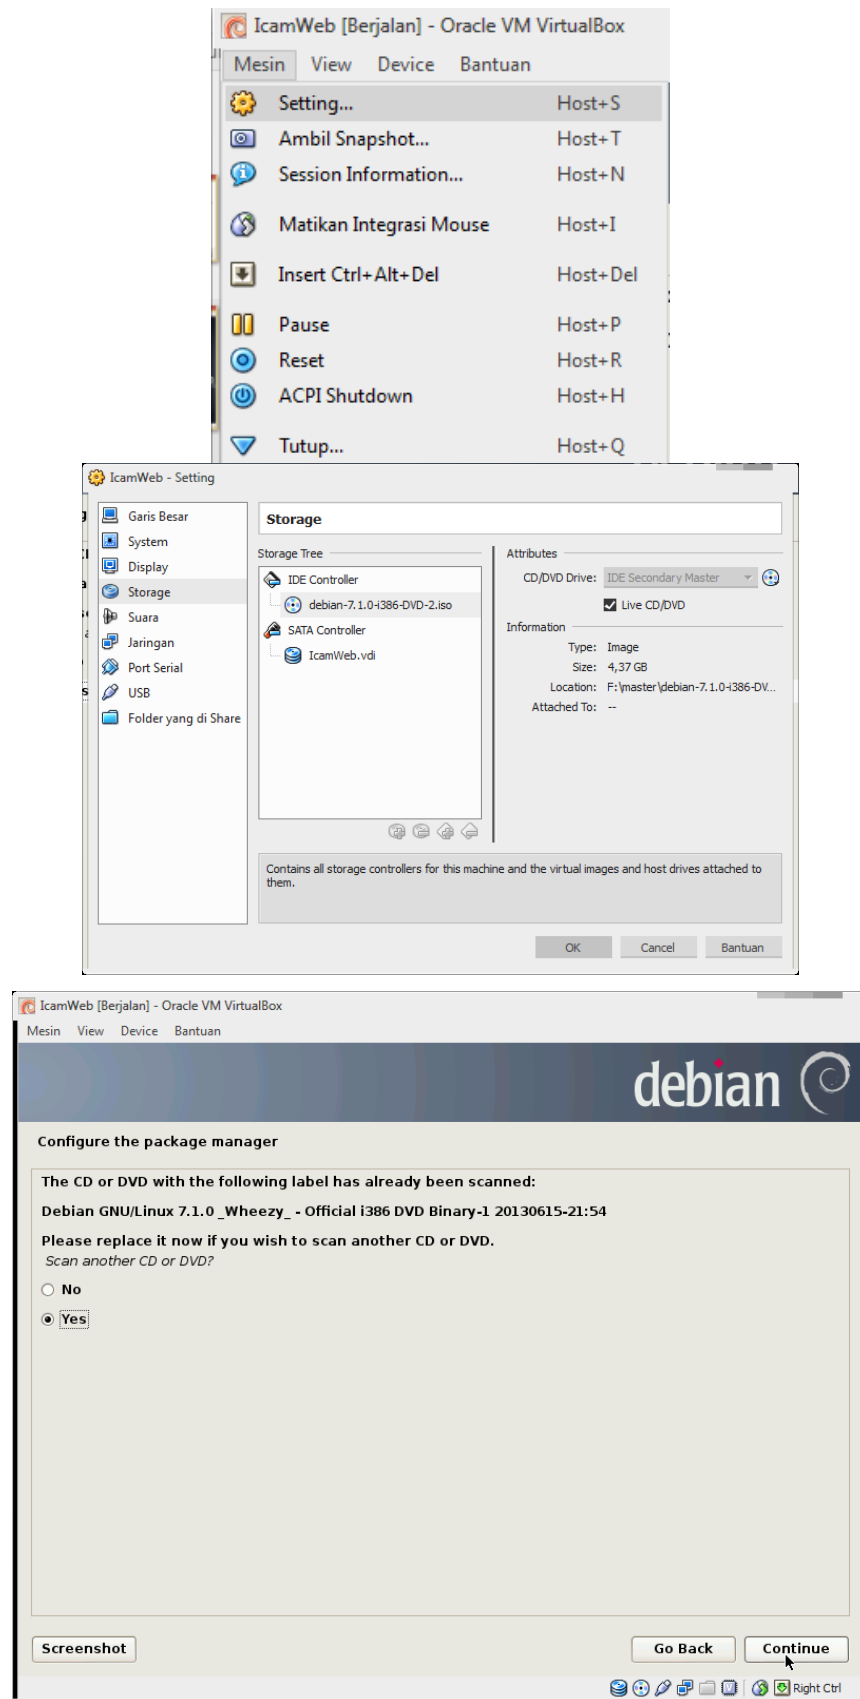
IcamWeb [Berjalan] - Oracle VM VirtualBox

Mesin View Device Bantuan

Setting... Host+S
Ambil Snapshot... Host+T
Session Information... Host+N
Matikan Integrasi Mouse Host+I
Insert Ctrl+Alt+Del Host+Del
Pause Host+P
Reset Host+R
ACPI Shutdown Host+H
Tutup... Host+Q

IcamWeb - Setting

Garis Besar
System
Display
Storage
Suara
Jaringan
Port Serial
USB
Folder yang di Share

Storage

Storage Tree
IDE Controller
debian-7.1.0-i386-DVD-2.iso
SATA Controller
IcamWeb.vdi

Attributes
CD/DVD Drive: IDE Secondary Master
Live CD/DVD

Information
Type: Image
Size: 4,37 GB
Location: F:\master\debian-7.1.0-i386-DV...
Attached To: --

Contains all storage controllers for this machine and the virtual images and host drives attached to them.

OK Cancel Bantuan

IcamWeb [Berjalan] - Oracle VM VirtualBox

Mesin View Device Bantuan

debian

Configure the package manager

The CD or DVD with the following label has already been scanned:

Debian GNU/Linux 7.1.0 _Wheezy_ - Official i386 DVD Binary-1 20130615-21:54

Please replace it now if you wish to scan another CD or DVD.
Scan another CD or DVD?

No

Yes

Screenshot Go Back Continue

Right Ctrl